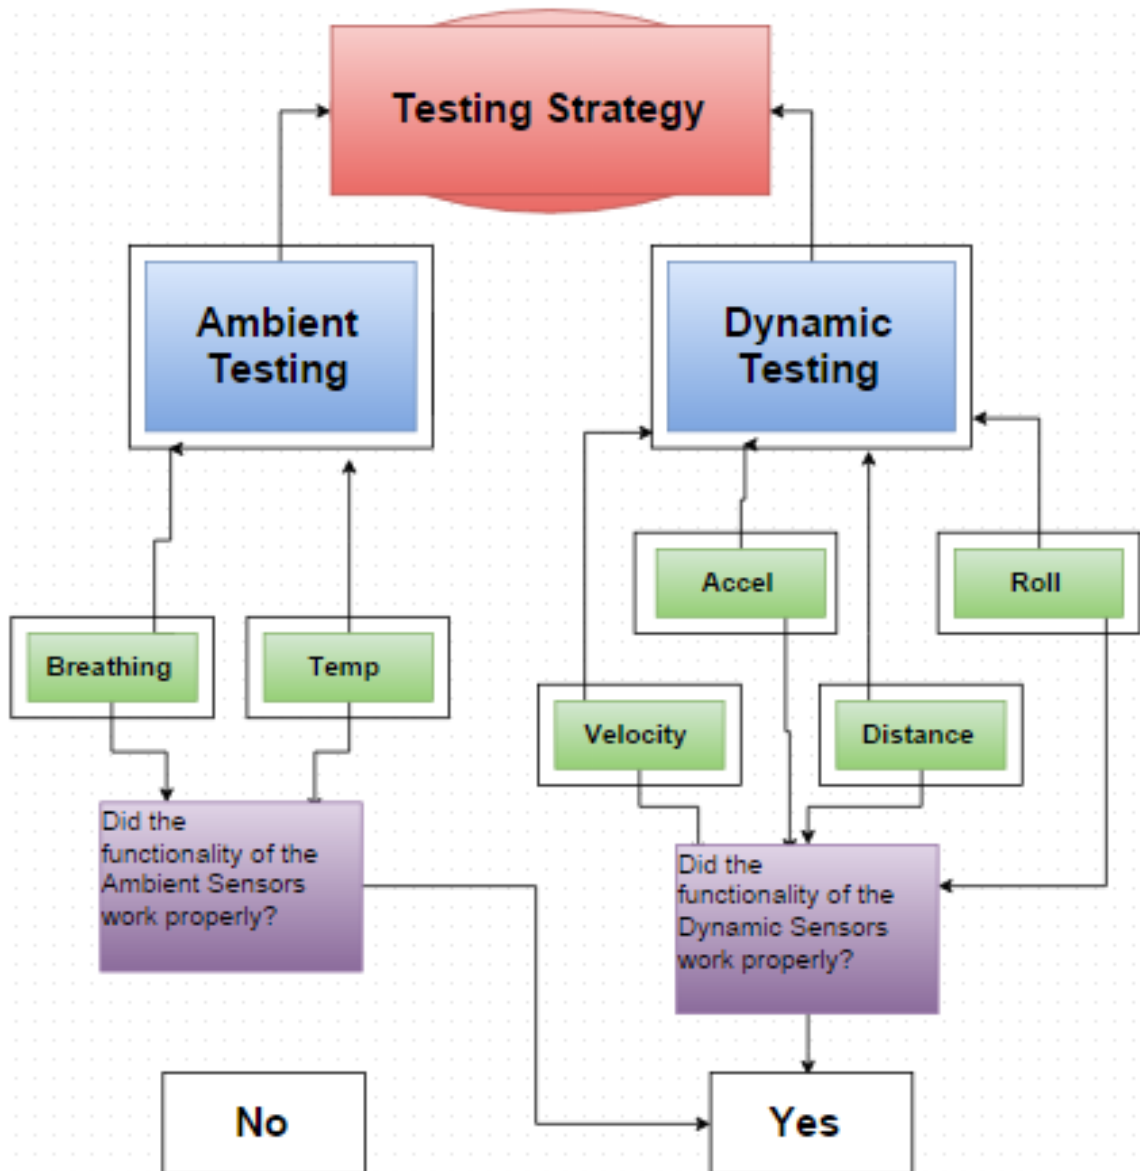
Testing Strategy

Ambient Testing

Dynamic Testing

Accel

Roll

Breathing

Temp

Velocity

Distance

Did the functionality of the Ambient Sensors work properly?

Did the functionality of the Dynamic Sensors work properly?

No

Yes